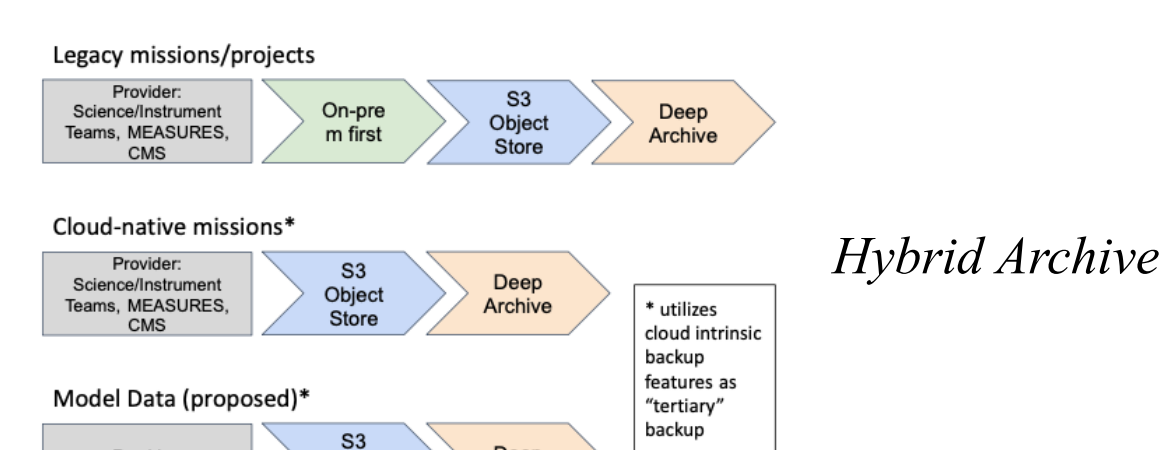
Legacy missions/projects

Provider: Science/Instrument Teams, MEASURES, CMS

On-pre m first

S3 Object Store

Deep Archive

Cloud-native missions*

Provider: Science/Instrument Teams, MEASURES, CMS

S3 Object Store

Deep Archive

Hybrid Archive

* utilizes cloud intrinsic backup features as "tertiary" backup

Model Data (proposed)*

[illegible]

S3

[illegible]